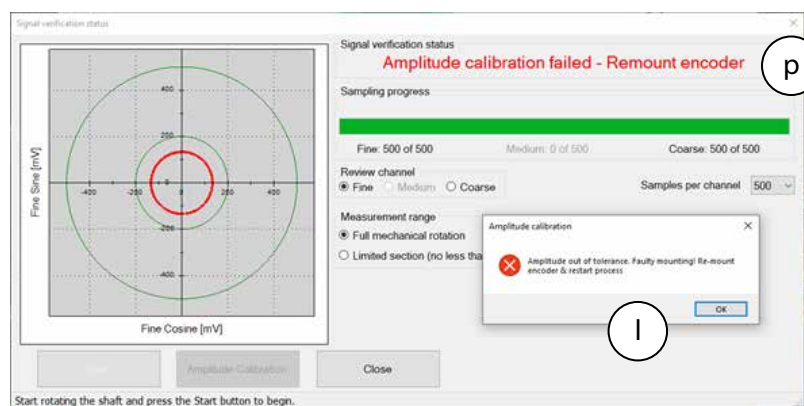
Signal verification status

Signal verification status

Amplitude calibration failed - Remount encoder

p

Sampling progress

Fine: 500 of 500

Medium: 0 of 500

Coarse: 500 of 500

Review channel

Fine

Medium

Coarse

Samples per channel

500

Measurement range

Full mechanical rotation

Limited section (no less tha

Amplitude calibration

Amplitude out of tolerance. Faulty mounting! Re-mount encoder & restart process

OK

I

400

200

-200

-400

-400

-200

200

400

Fine Sine [mV]

Fine Cosine [mV]

Start

Amplitude Calibration

Close

Start rotating the shaft and press the Start button to begin.